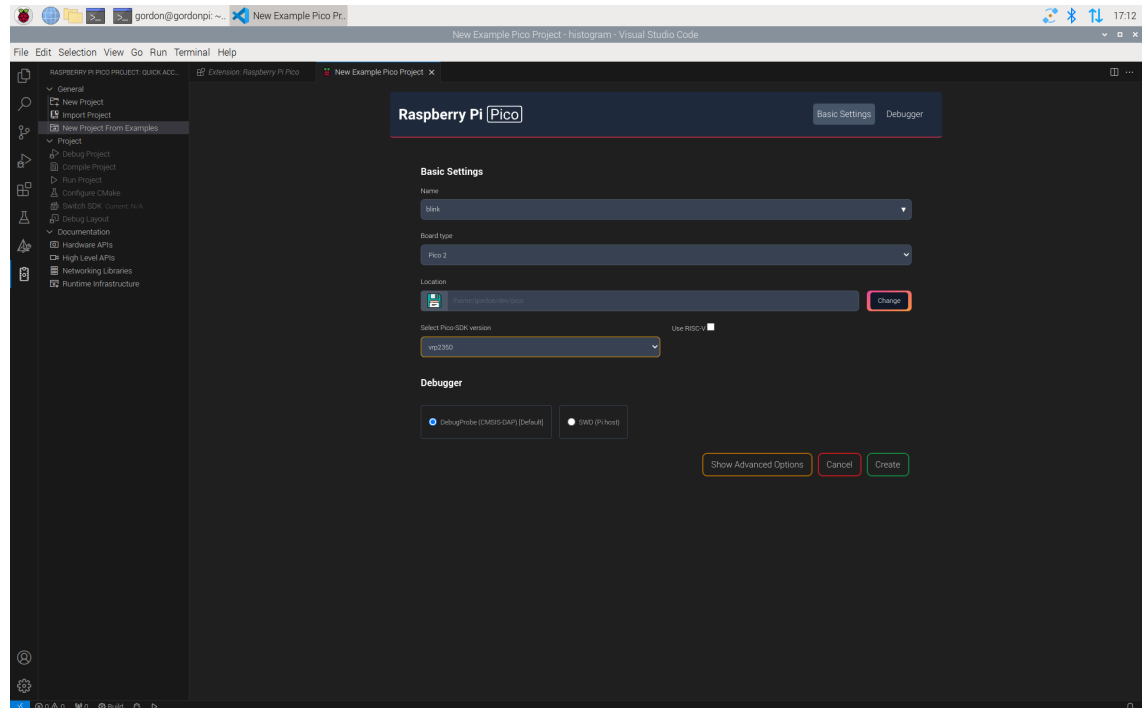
gordon@gordonpi: ~... New Example Pico Pr...

17:12

New Example Pico Project - histogram - Visual Studio Code

File Edit Selection View Go Run Terminal Help

RASPBERRY PI PICO PROJECT: QUICK ACC...

General
New Project
Import Project
New Project From Examples
Project
Debug Project
Compile Project
Run Project
Configure CMake
Switch SDK Current: N/A
Debug Layout
Documentation
Hardware APIs
High Level APIs
Networking Libraries
Runtime Infrastructure

Extension: Raspberry Pi Pico

New Example Pico Project ×

Raspberry Pi Pico

Basic Settings Debugger

Basic Settings

Name

blink

Board type

Pico 2

Location

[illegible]

Change

Select Pico-SDK version

Use RISC-V

vrp2350

Debugger

DebugProbe (CMSIS-DAP) [Default]

SWD (Pi host)

Show Advanced Options

Cancel

Create

⊗ 0 ⚠ 0 ⚙ 0 ⚙ Build